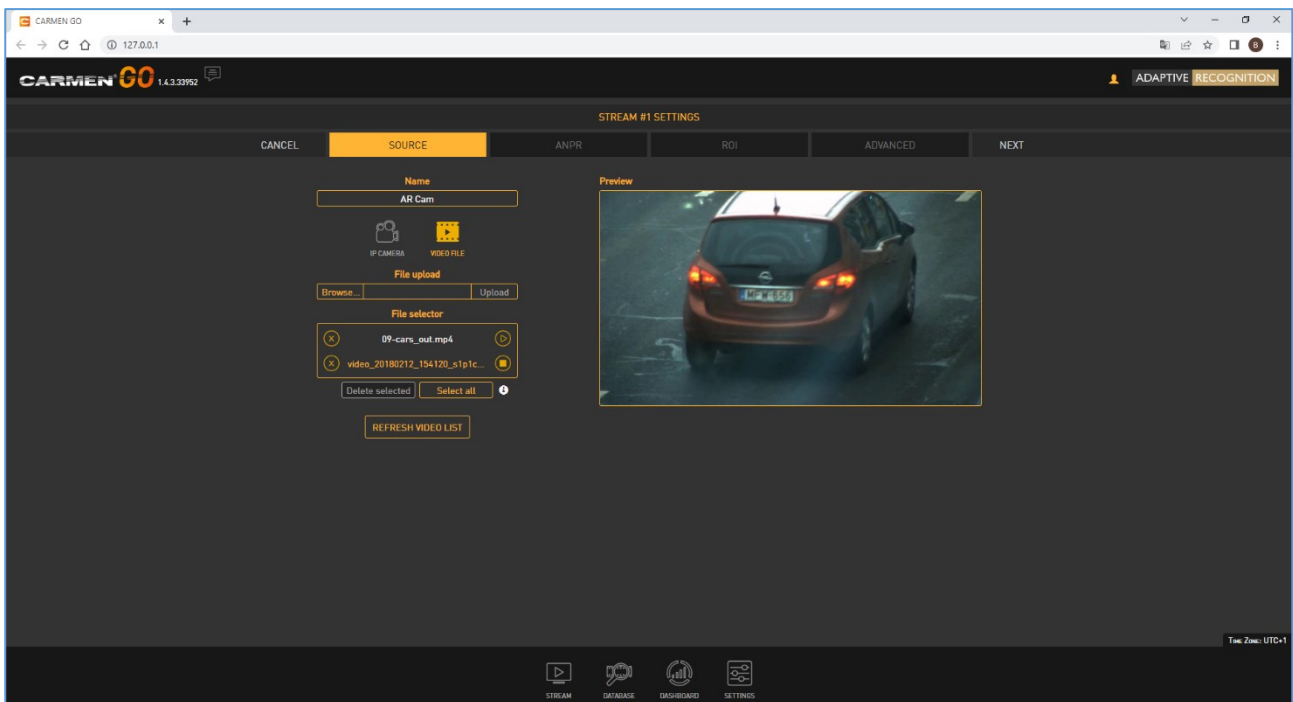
CARMEN GO
127.0.0.1

CARMEN GO 1.4.3.33952

ADAPTIVE RECOGNITION

STREAM #1 SETTINGS

CANCEL
SOURCE
ANPR
ROI
ADVANCED
NEXT

Name
AR Cam

IP CAMERA
VIDEO FILE

File upload
Browse...
Upload

File selector
09-cars_out.mp4
video_20180212_154120_s1p1c...

Delete selected
Select all

REFRESH VIDEO LIST

Preview

Time Zone: UTC+1

STREAM
DATABASE
DASHBOARD
SETTINGS